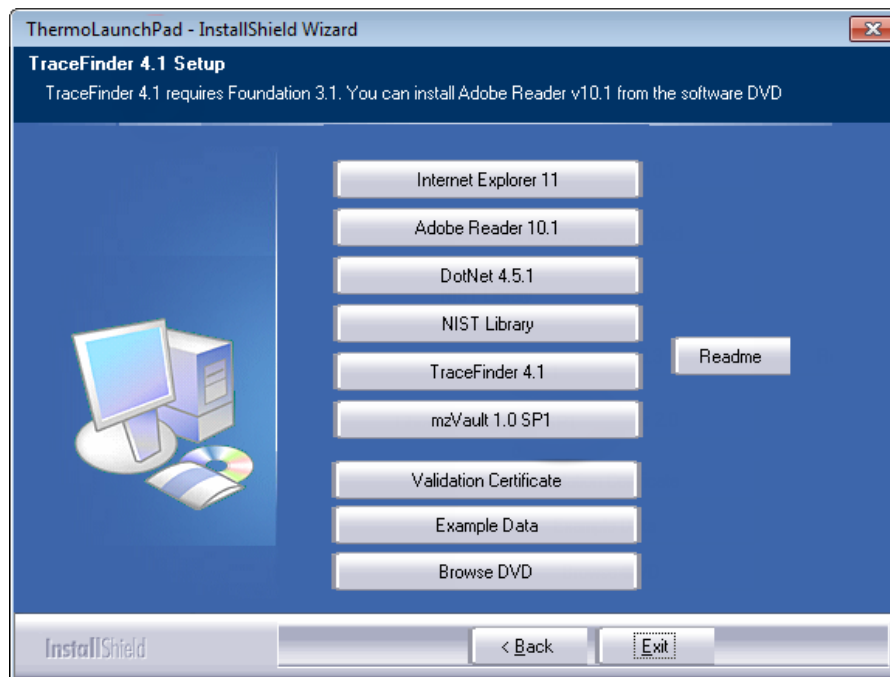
ThermoLaunchPad - InstallShield Wizard

TraceFinder 4.1 Setup

TraceFinder 4.1 requires Foundation 3.1. You can install Adobe Reader v10.1 from the software DVD

Internet Explorer 11

Adobe Reader 10.1

DotNet 4.5.1

NIST Library

TraceFinder 4.1

mzVault 1.0 SP1

Validation Certificate

Example Data

Browse DVD

Readme

InstallShield

< Back

Exit